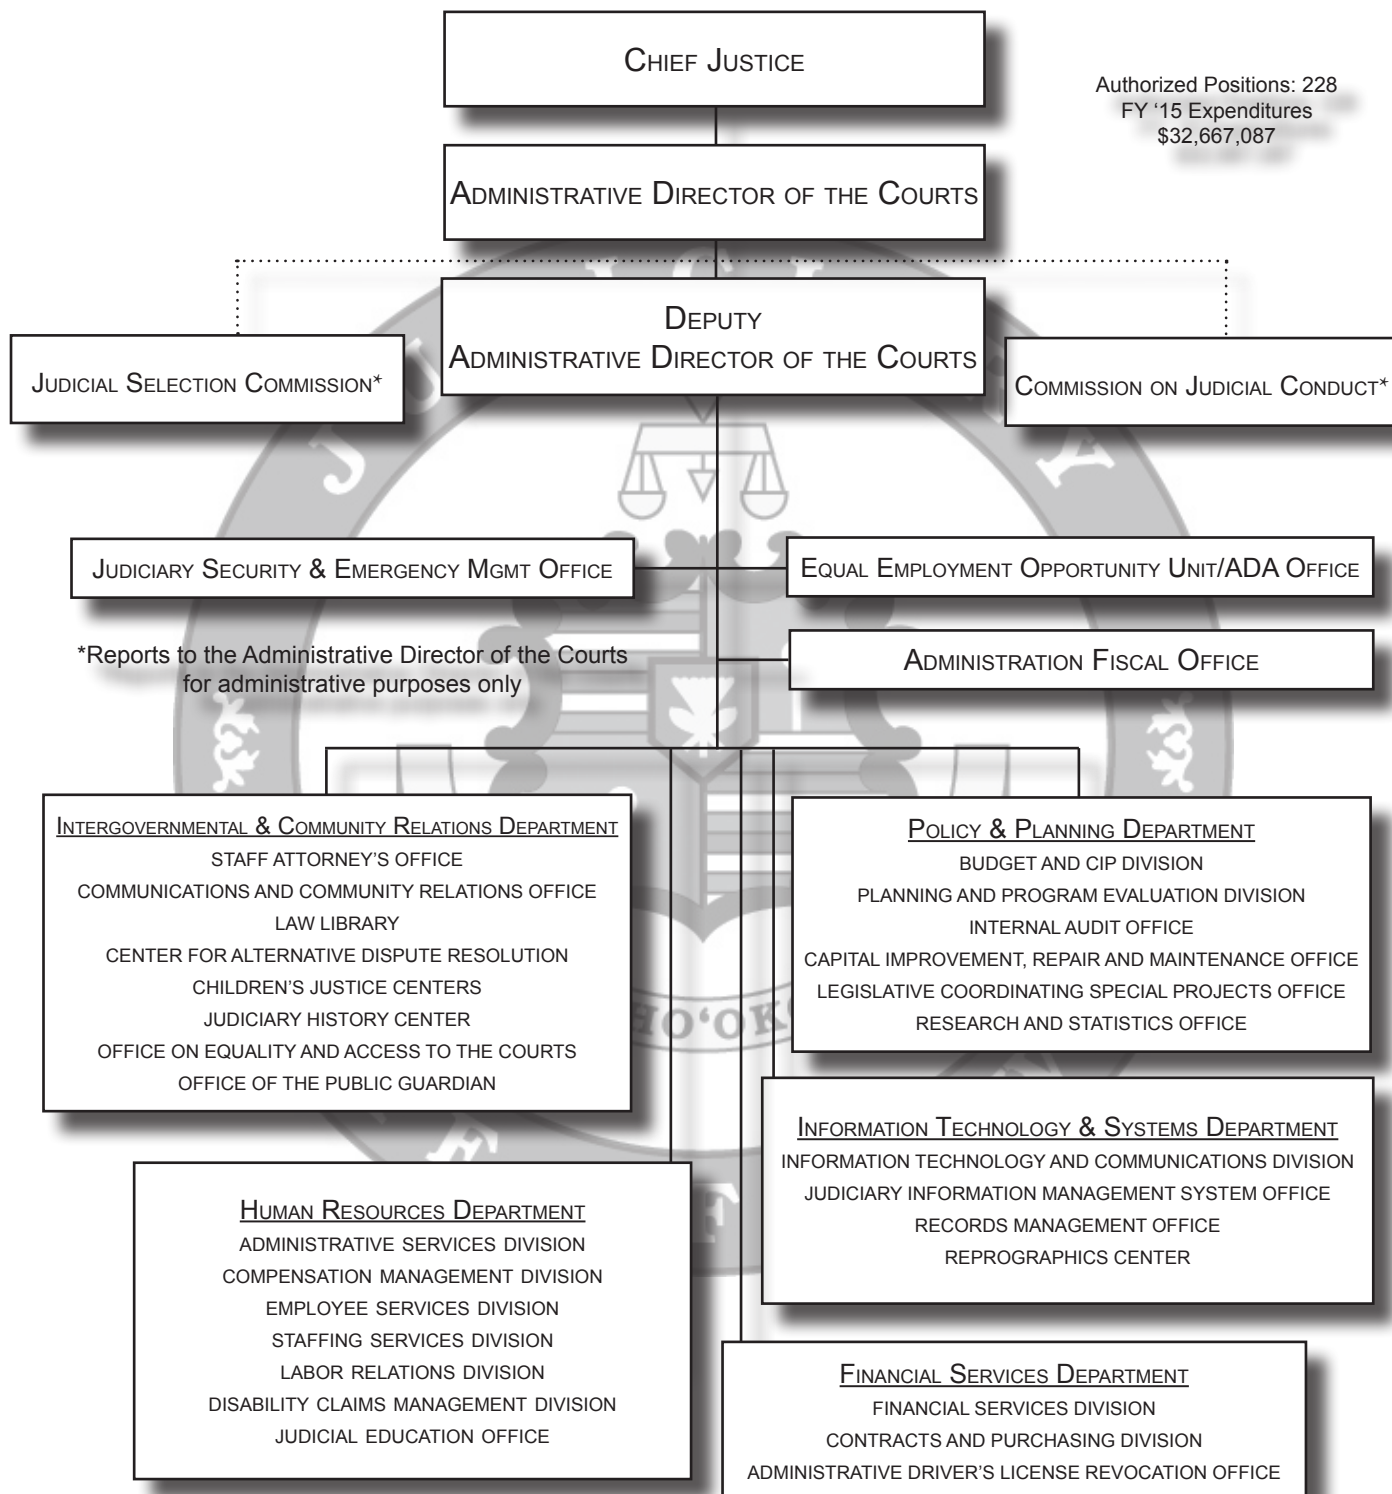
Chief Justice

Authorized Positions: 228
FY '15 Expenditures
$32,667,087

Administrative Director of the Courts

Deputy
Administrative Director of the Courts

Judicial Selection Commission*

Commission on Judicial Conduct*

Judiciary Security & Emergency Mgmt Office

Equal Employment Opportunity Unit/ADA Office

*Reports to the Administrative Director of the Courts for administrative purposes only

Administration Fiscal Office

Intergovernmental & Community Relations Department
STAFF ATTORNEY'S OFFICE
COMMUNICATIONS AND COMMUNITY RELATIONS OFFICE
LAW LIBRARY
CENTER FOR ALTERNATIVE DISPUTE RESOLUTION
CHILDREN'S JUSTICE CENTERS
JUDICIARY HISTORY CENTER
OFFICE ON EQUALITY AND ACCESS TO THE COURTS
OFFICE OF THE PUBLIC GUARDIAN

Policy & Planning Department
BUDGET AND CIP DIVISION
PLANNING AND PROGRAM EVALUATION DIVISION
INTERNAL AUDIT OFFICE
CAPITAL IMPROVEMENT, REPAIR AND MAINTENANCE OFFICE
LEGISLATIVE COORDINATING SPECIAL PROJECTS OFFICE
RESEARCH AND STATISTICS OFFICE

Information Technology & Systems Department
INFORMATION TECHNOLOGY AND COMMUNICATIONS DIVISION
JUDICIARY INFORMATION MANAGEMENT SYSTEM OFFICE
RECORDS MANAGEMENT OFFICE
REPROGRAPHICS CENTER

Human Resources Department
ADMINISTRATIVE SERVICES DIVISION
COMPENSATION MANAGEMENT DIVISION
EMPLOYEE SERVICES DIVISION
STAFFING SERVICES DIVISION
LABOR RELATIONS DIVISION
DISABILITY CLAIMS MANAGEMENT DIVISION
JUDICIAL EDUCATION OFFICE

Financial Services Department
FINANCIAL SERVICES DIVISION
CONTRACTS AND PURCHASING DIVISION
ADMINISTRATIVE DRIVER'S LICENSE REVOCATION OFFICE